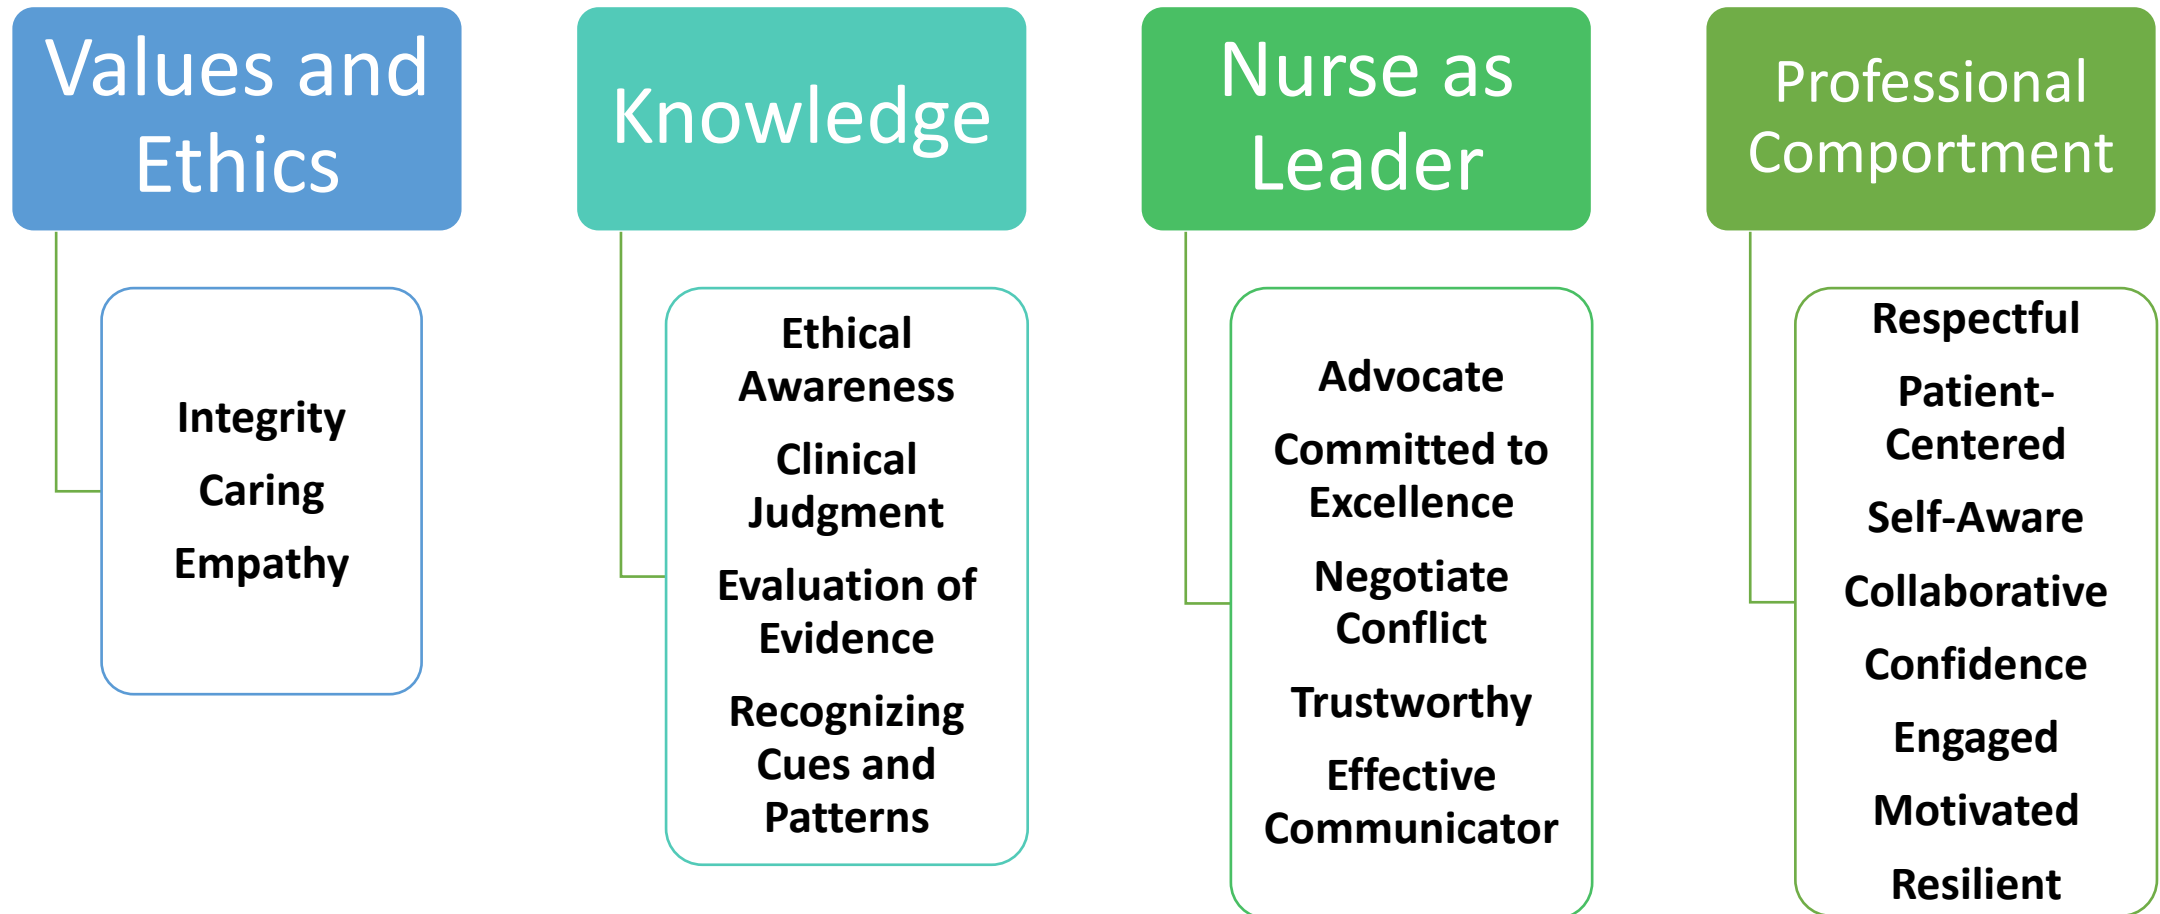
Values and Ethics

Integrity
Caring
Empathy

Knowledge

Ethical Awareness
Clinical Judgment
Evaluation of Evidence
Recognizing Cues and Patterns

Nurse as Leader

Advocate
Committed to Excellence
Negotiate Conflict
Trustworthy
Effective Communicator

Professional Comportment

Respectful
Patient-Centered
Self-Aware
Collaborative
Confidence
Engaged
Motivated
Resilient